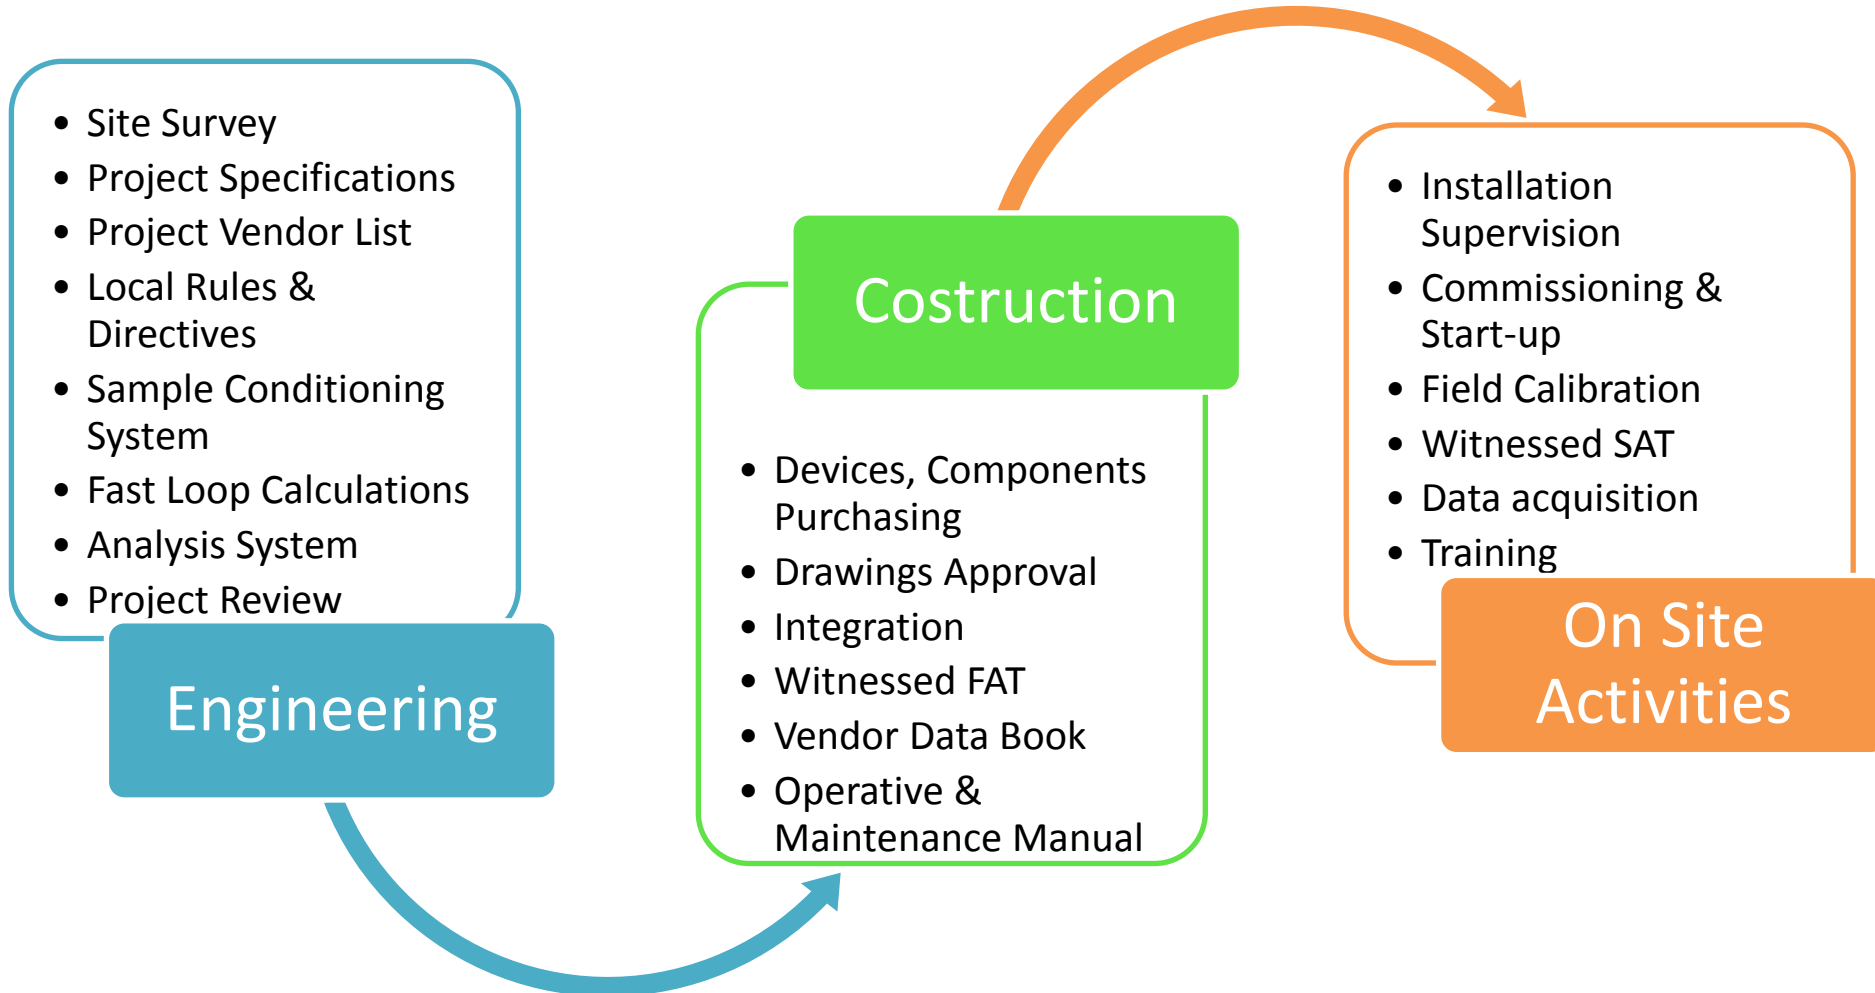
- Site Survey
- Project Specifications
- Project Vendor List
- Local Rules & Directives
- Sample Conditioning System
- Fast Loop Calculations
- Analysis System
- Project Review

Engineering

Costruction

- Devices, Components Purchasing
- Drawings Approval
- Integration
- Witnessed FAT
- Vendor Data Book
- Operative & Maintenance Manual

- Installation Supervision
- Commissioning & Start-up
- Field Calibration
- Witnessed SAT
- Data acquisition
- Training

On Site Activities